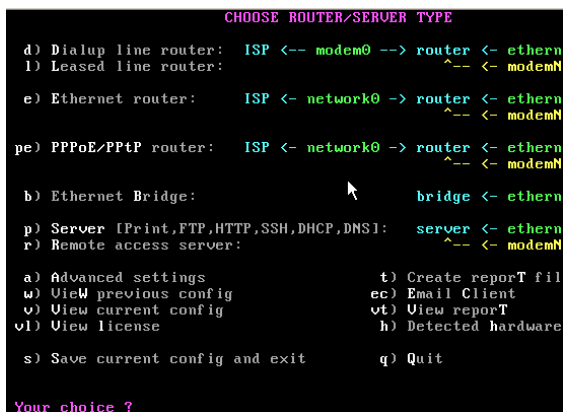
CHOOSE ROUTER/SERVER TYPE

d) Dialup line router: ISP <-- modem0 --> router <- ethern
l) Leased line router: ^-- <- modemN

e) Ethernet router: ISP <- network0 -> router <- ethern
^-- <- modemN

pe) PPPoE/PPtP router: ISP <- network0 -> router <- ethern
^-- <- modemN

b) Ethernet Bridge: bridge <- ethern

p) Server [Print,FTP,HTTP,SSH,DHCP,DNS]: server <- ethern
r) Remote access server: ^-- <- modemN

a) Advanced settings
w) VieW previous config
v) View current config
vl) View license

t) Create reporT fil
ec) Email Client
vt) View reporT
h) Detected hardware

s) Save current config and exit
q) Quit

Your choice ?